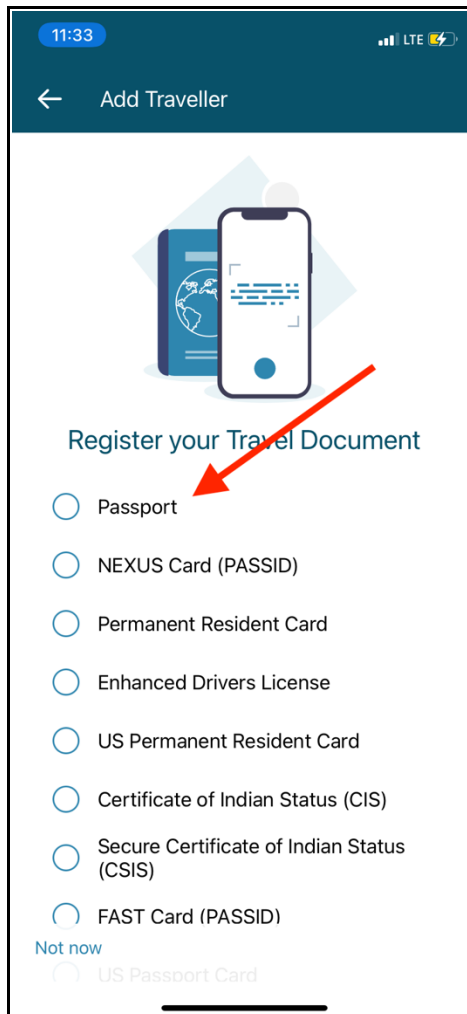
11:33
LTE

Add Traveller

Register your Travel Document

Passport

NEXUS Card (PASSID)

Permanent Resident Card

Enhanced Drivers License

US Permanent Resident Card

Certificate of Indian Status (CIS)

Secure Certificate of Indian Status (CSIS)

FAST Card (PASSID)

Not now

US Passport Card